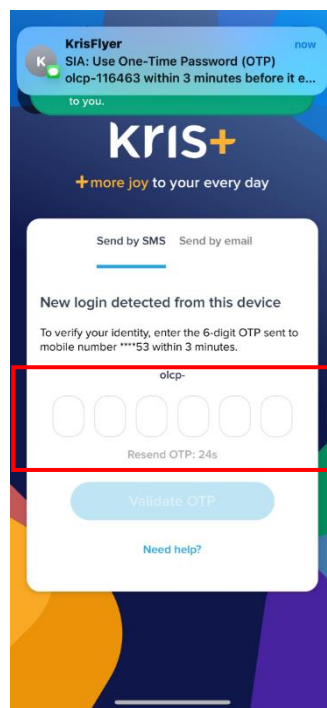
K
KrisFlyer
now
SIA: Use One-Time Password (OTP) olcp-116463 within 3 minutes before it e...
to you.

kris+

+more joy to your every day

Send by SMS Send by email

New login detected from this device

To verify your identity, enter the 6-digit OTP sent to mobile number ****53 within 3 minutes.

olcp-

Resend OTP: 24s

Validate OTP

Need help?